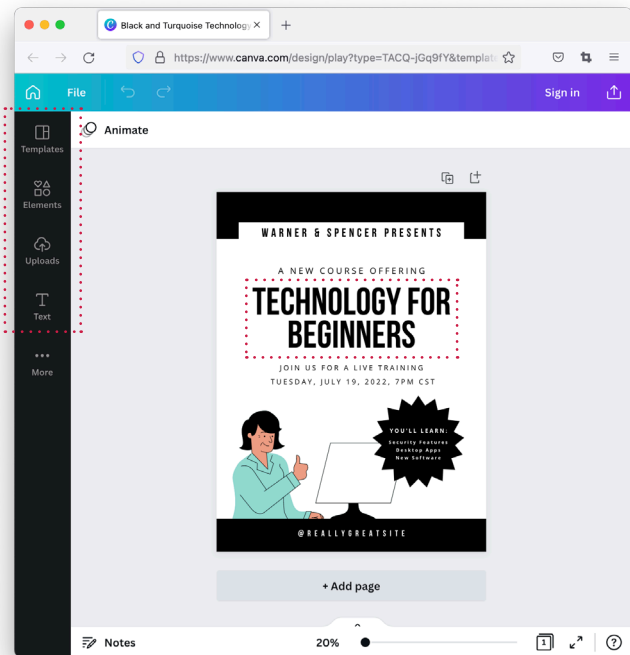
Black and Turquoise Technology ×

https://www.canva.com/design/play?type=TACQ-jGq9fY&templat

File

Sign in

Templates

Elements

Uploads

Text

More

Animate

WARNER & SPENCER PRESENTS

A NEW COURSE OFFERING

TECHNOLOGY FOR BEGINNERS

JOIN US FOR A LIVE TRAINING

TUESDAY, JULY 19, 2022, 7PM CST

YOU'LL LEARN:

Security Features

Desktop Apps

New Software

@REALLYGREATSITE

+ Add page

Notes

20%

1

?